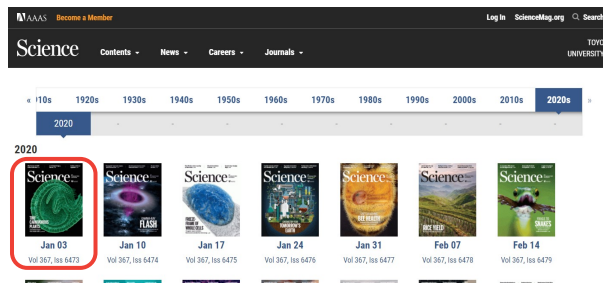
AAAS Become a Member
Log In ScienceMag.org

Science Contents News Careers Journals

TOYO UNIVERSITY

« 10s 1920s 1930s 1940s 1950s 1960s 1970s 1980s 1990s 2000s 2010s 2020s »

2020

2020

Science
Jan 03
Vol 367, Iss 6473

Science
FLASH
Jan 10
Vol 367, Iss 6474

Science
Jan 17
Vol 367, Iss 6475

Science
Jan 24
Vol 367, Iss 6476

Science
Jan 31
Vol 367, Iss 6477

Science
RICE FIELD
Feb 07
Vol 367, Iss 6478

Science
SNAKES
Feb 14
Vol 367, Iss 6479